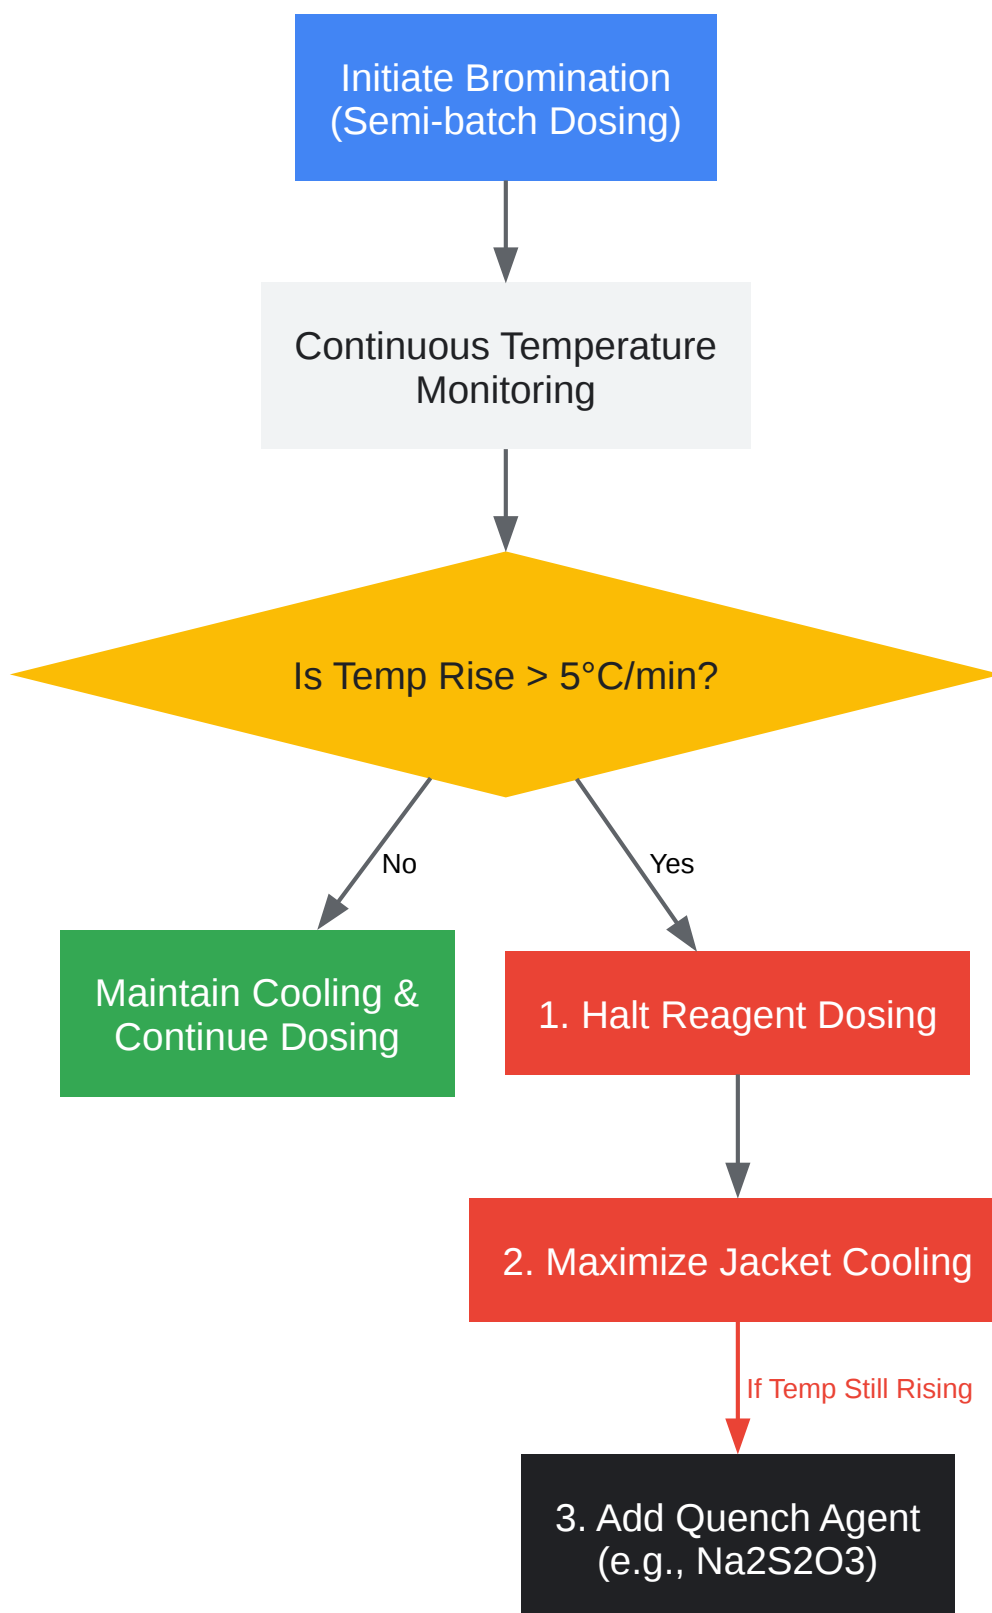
Initiate Bromination (Semi-batch Dosing)

Continuous Temperature Monitoring

Is Temp Rise > 5°C/min?

No

Yes

Maintain Cooling & Continue Dosing

1. Halt Reagent Dosing

2. Maximize Jacket Cooling

If Temp Still Rising

3. Add Quench Agent (e.g., Na2S2O3)